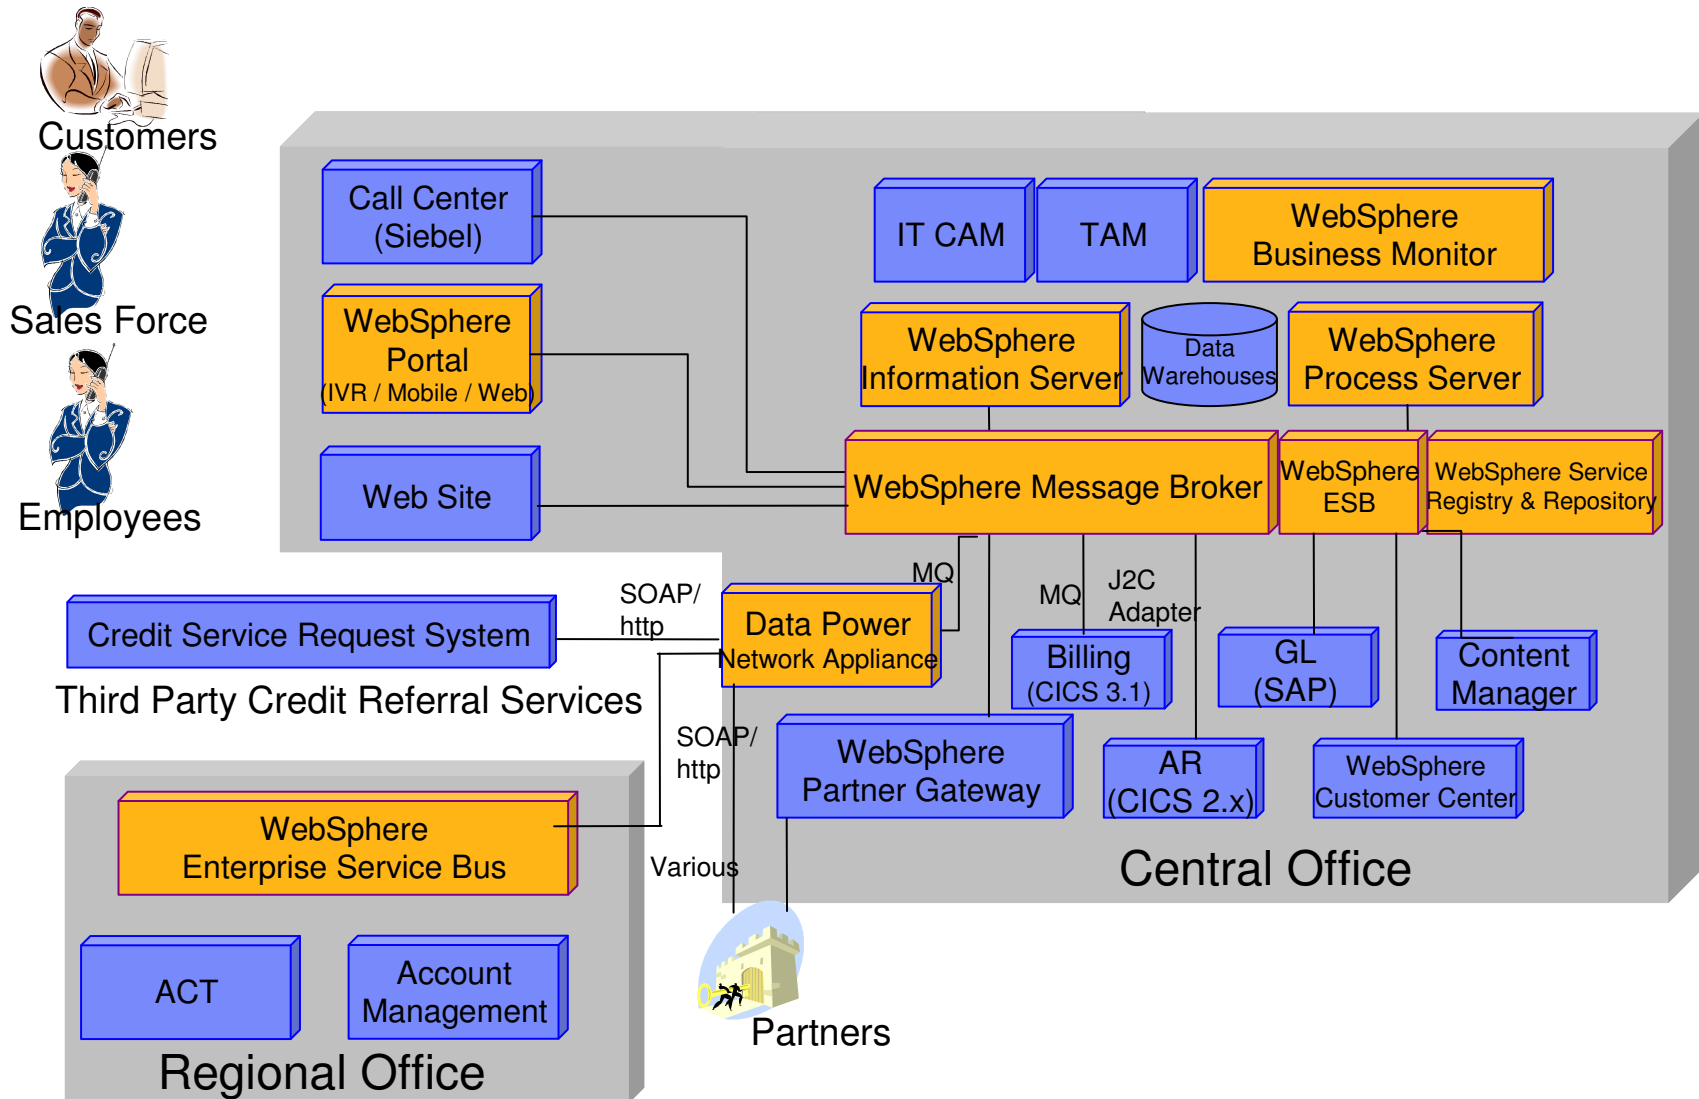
Customers

Sales Force

Employees

Call Center (Siebel)

WebSphere Portal (IVR / Mobile / Web)

Web Site

IT CAM

TAM

WebSphere Business Monitor

WebSphere Information Server

Data Warehouses

WebSphere Process Server

WebSphere Message Broker

WebSphere ESB

WebSphere Service Registry & Repository

MQ

SOAP/ http

Credit Service Request System

Data Power Network Appliance

Third Party Credit Referral Services

MQ

J2C Adapter

Billing (CICS 3.1)

GL (SAP)

Content Manager

SOAP/ http

WebSphere Partner Gateway

AR (CICS 2.x)

WebSphere Customer Center

WebSphere Enterprise Service Bus

Various

Central Office

ACT

Account Management

Partners

Regional Office